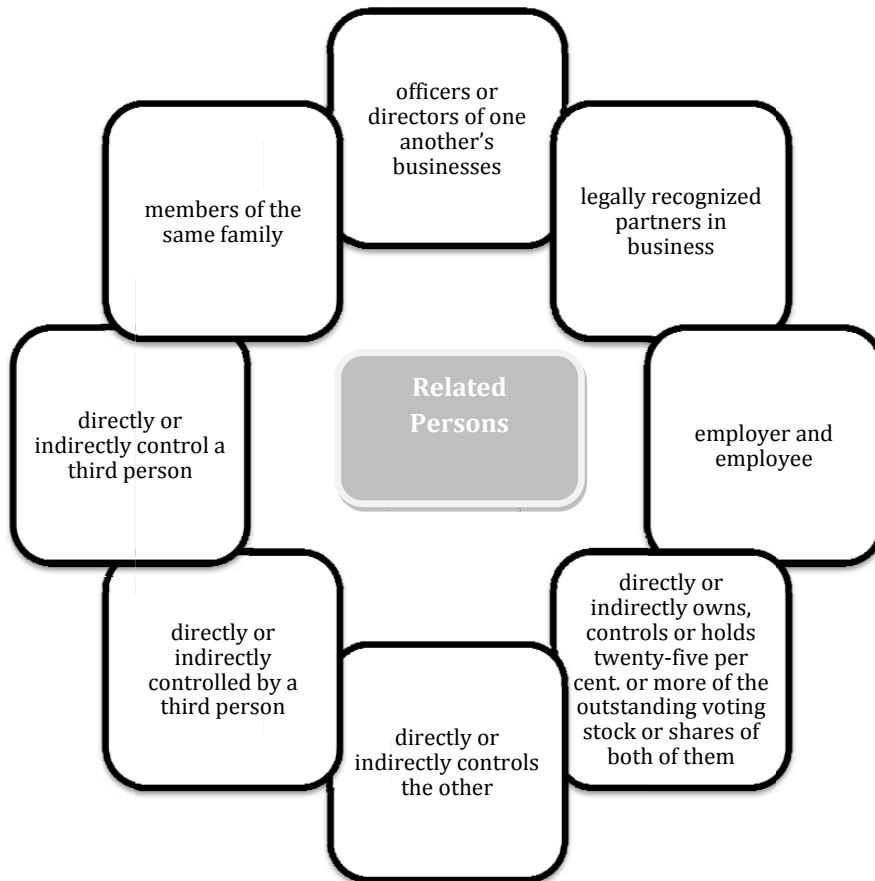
Related Persons

officers or directors of one another's businesses

legally recognized partners in business

employer and employee

directly or indirectly owns, controls or holds twenty-five per cent. or more of the outstanding voting stock or shares of both of them

directly or indirectly controls the other

directly or indirectly controlled by a third person

directly or indirectly control a third person

members of the same family